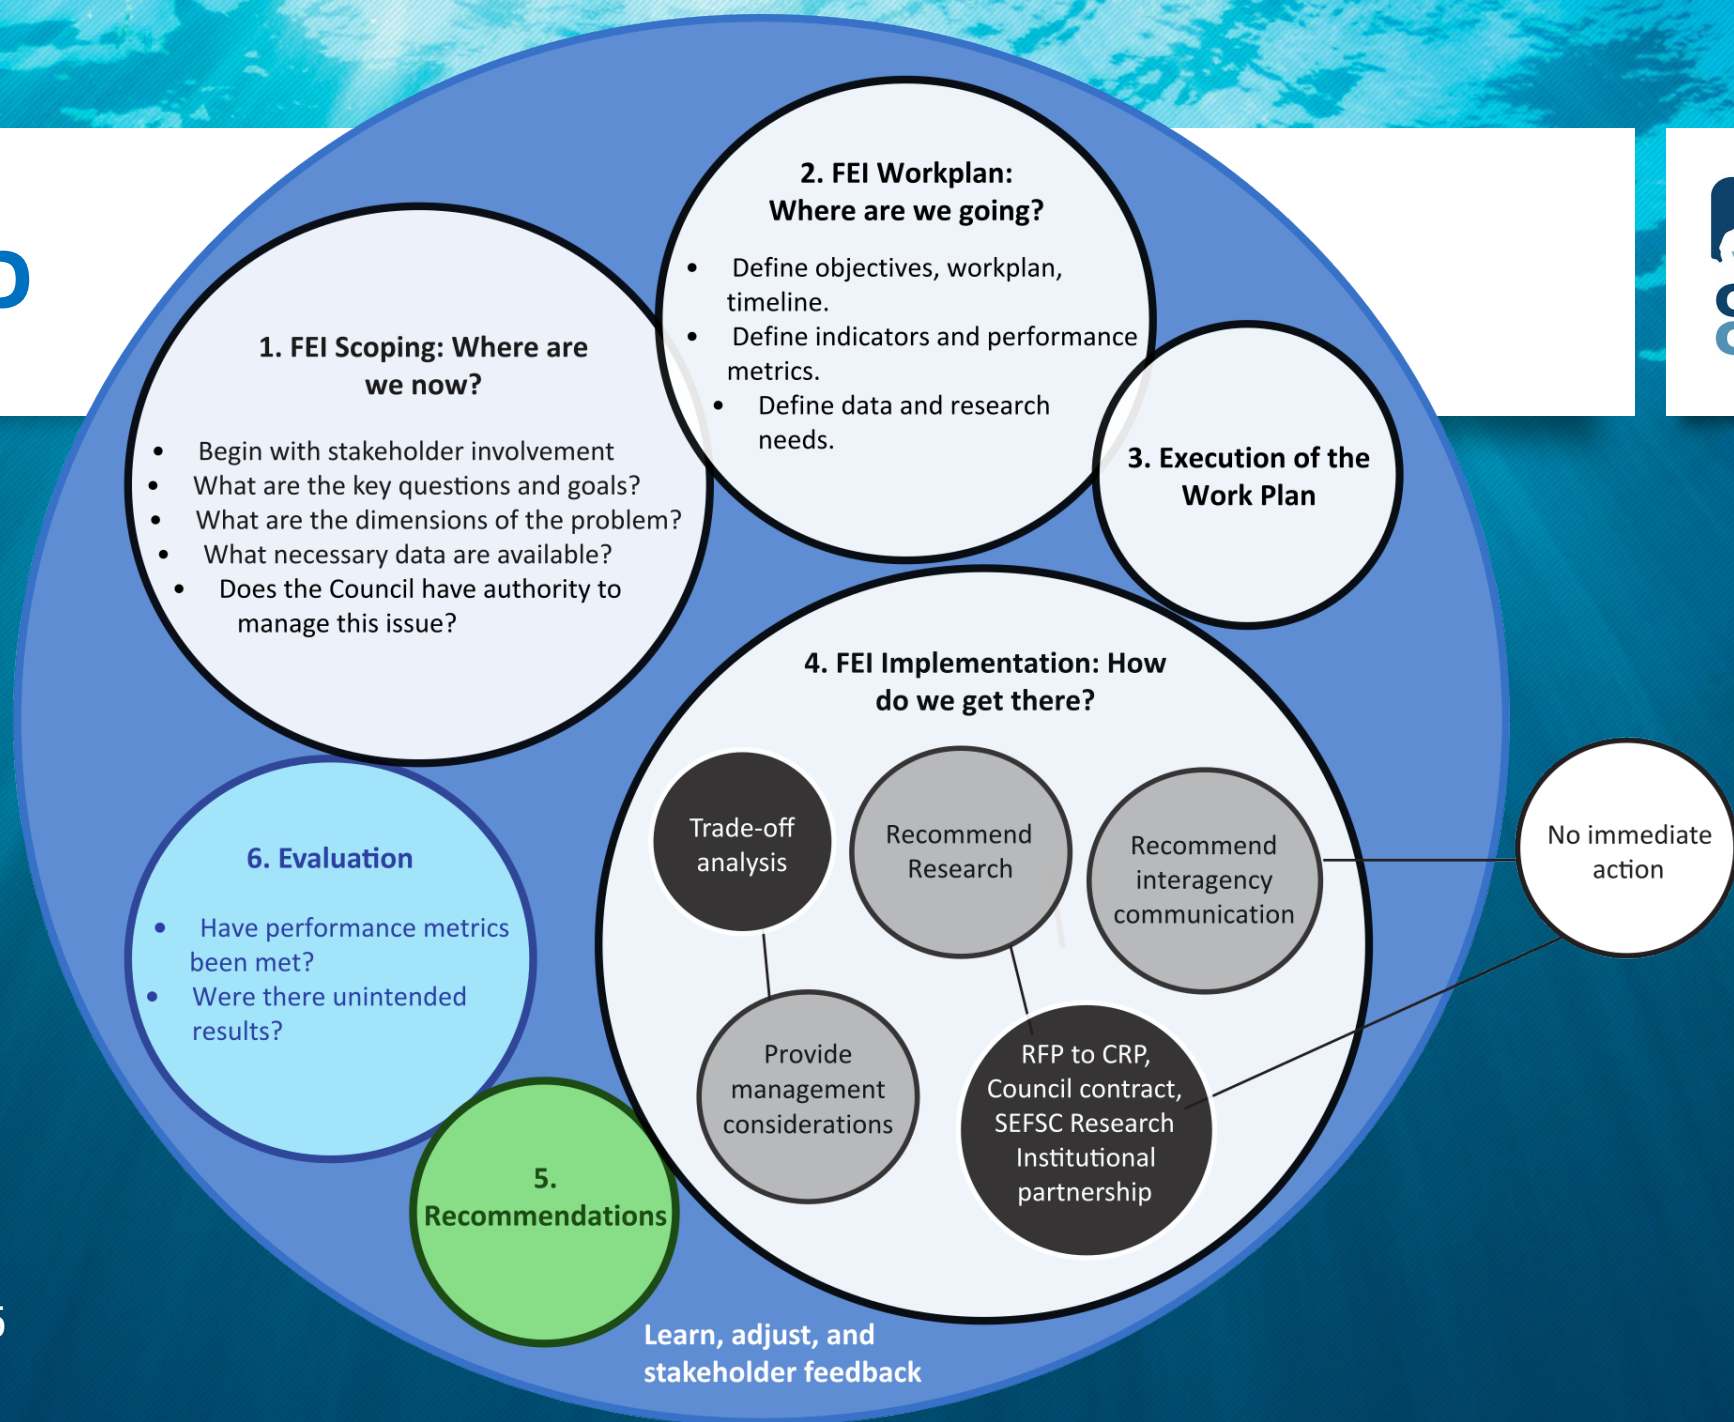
1. FEI Scoping: Where are we now?

- Begin with stakeholder involvement
- What are the key questions and goals?
- What are the dimensions of the problem?
- What necessary data are available?
- Does the Council have authority to manage this issue?

2. FEI Workplan: Where are we going?

- Define objectives, workplan, timeline.
- Define indicators and performance metrics.
- Define data and research needs.

3. Execution of the Work Plan

4. FEI Implementation: How do we get there?

Trade-off analysis

Recommend Research

Recommend interagency communication

No immediate action

Provide management considerations

RFP to CRP, Council contract, SEFSC Research Institutional partnership

6. Evaluation

- Have performance metrics been met?
- Were there unintended results?

5. Recommendations

Learn, adjust, and stakeholder feedback